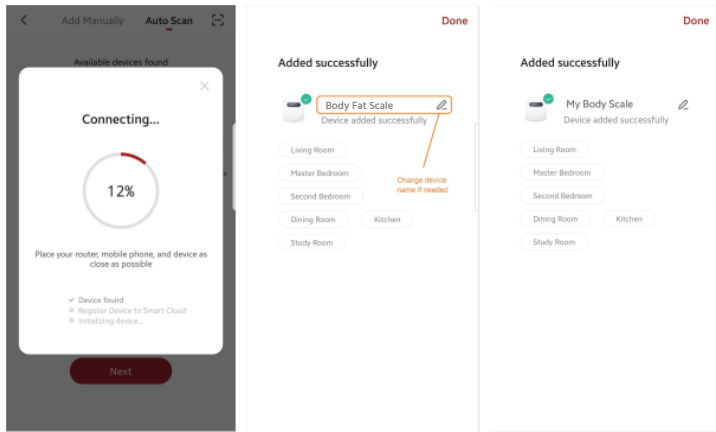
Add Manually Auto Scan

Available devices found

Connecting...

12%

Place your router, mobile phone, and device as close as possible

Device found
Register Device to Smart Cloud
Initializing device...

Next

Done

Added successfully

Body Fat Scale
Device added successfully

Living Room
Master Bedroom
Second Bedroom
Dining Room
Kitchen
Study Room

Change device name if needed

Done

Added successfully

My Body Scale
Device added successfully

Living Room
Master Bedroom
Second Bedroom
Dining Room
Kitchen
Study Room